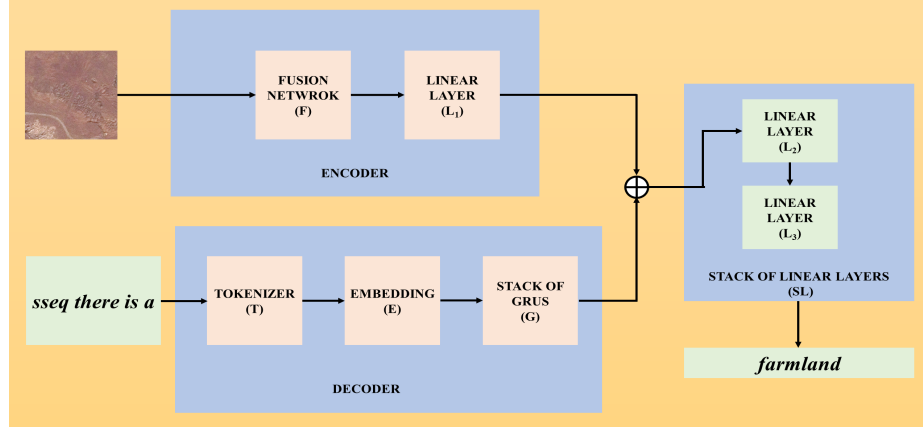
FUSION NETWROK (F)

LINEAR LAYER ($L_1$)

ENCODER

sseq there is a

TOKENIZER (T)

EMBEDDING (E)

STACK OF GRUS (G)

DECODER

$\oplus$

LINEAR LAYER ($L_2$)

LINEAR LAYER ($L_3$)

STACK OF LINEAR LAYERS (SL)

farmland